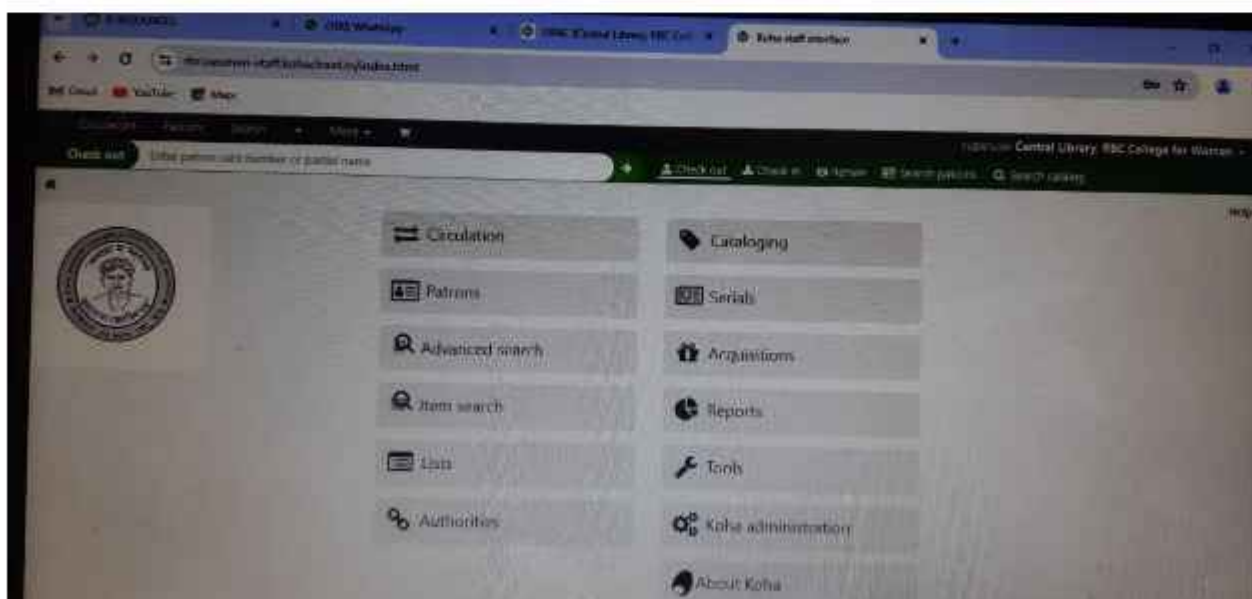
E-RESOURCES | (100) WhatsApp | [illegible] Central Library, RBC Coll | Koha staff interface

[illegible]-staff.kohacloud.in/index.html

RBC Gmail | YouTube | Maps

Circulation | Patrons | Search | More

Check out | Enter patron card number or partial name | Check out | Check in | Renew | Search patrons | Search catalog

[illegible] Central Library, RBC College for Women

Help

Circulation

Patrons

Advanced search

Item search

Lists

Authorities

Cataloging

Serials

Acquisitions

Reports

Tools

Koha administration

About Koha